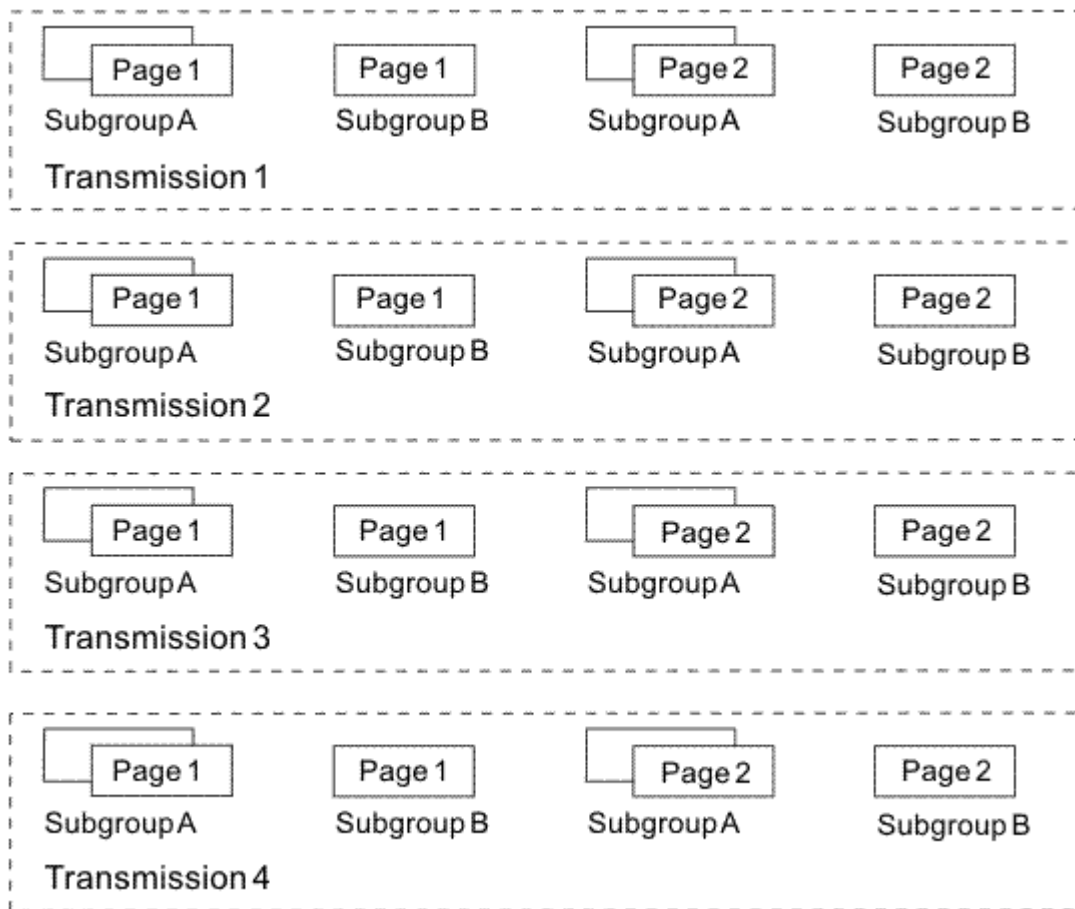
Page 1
Subgroup A

Page 1
Subgroup B

Page 2
Subgroup A

Page 2
Subgroup B

Transmission 1

Page 1
Subgroup A

Page 1
Subgroup B

Page 2
Subgroup A

Page 2
Subgroup B

Transmission 2

Page 1
Subgroup A

Page 1
Subgroup B

Page 2
Subgroup A

Page 2
Subgroup B

Transmission 3

Page 1
Subgroup A

Page 1
Subgroup B

Page 2
Subgroup A

Page 2
Subgroup B

Transmission 4